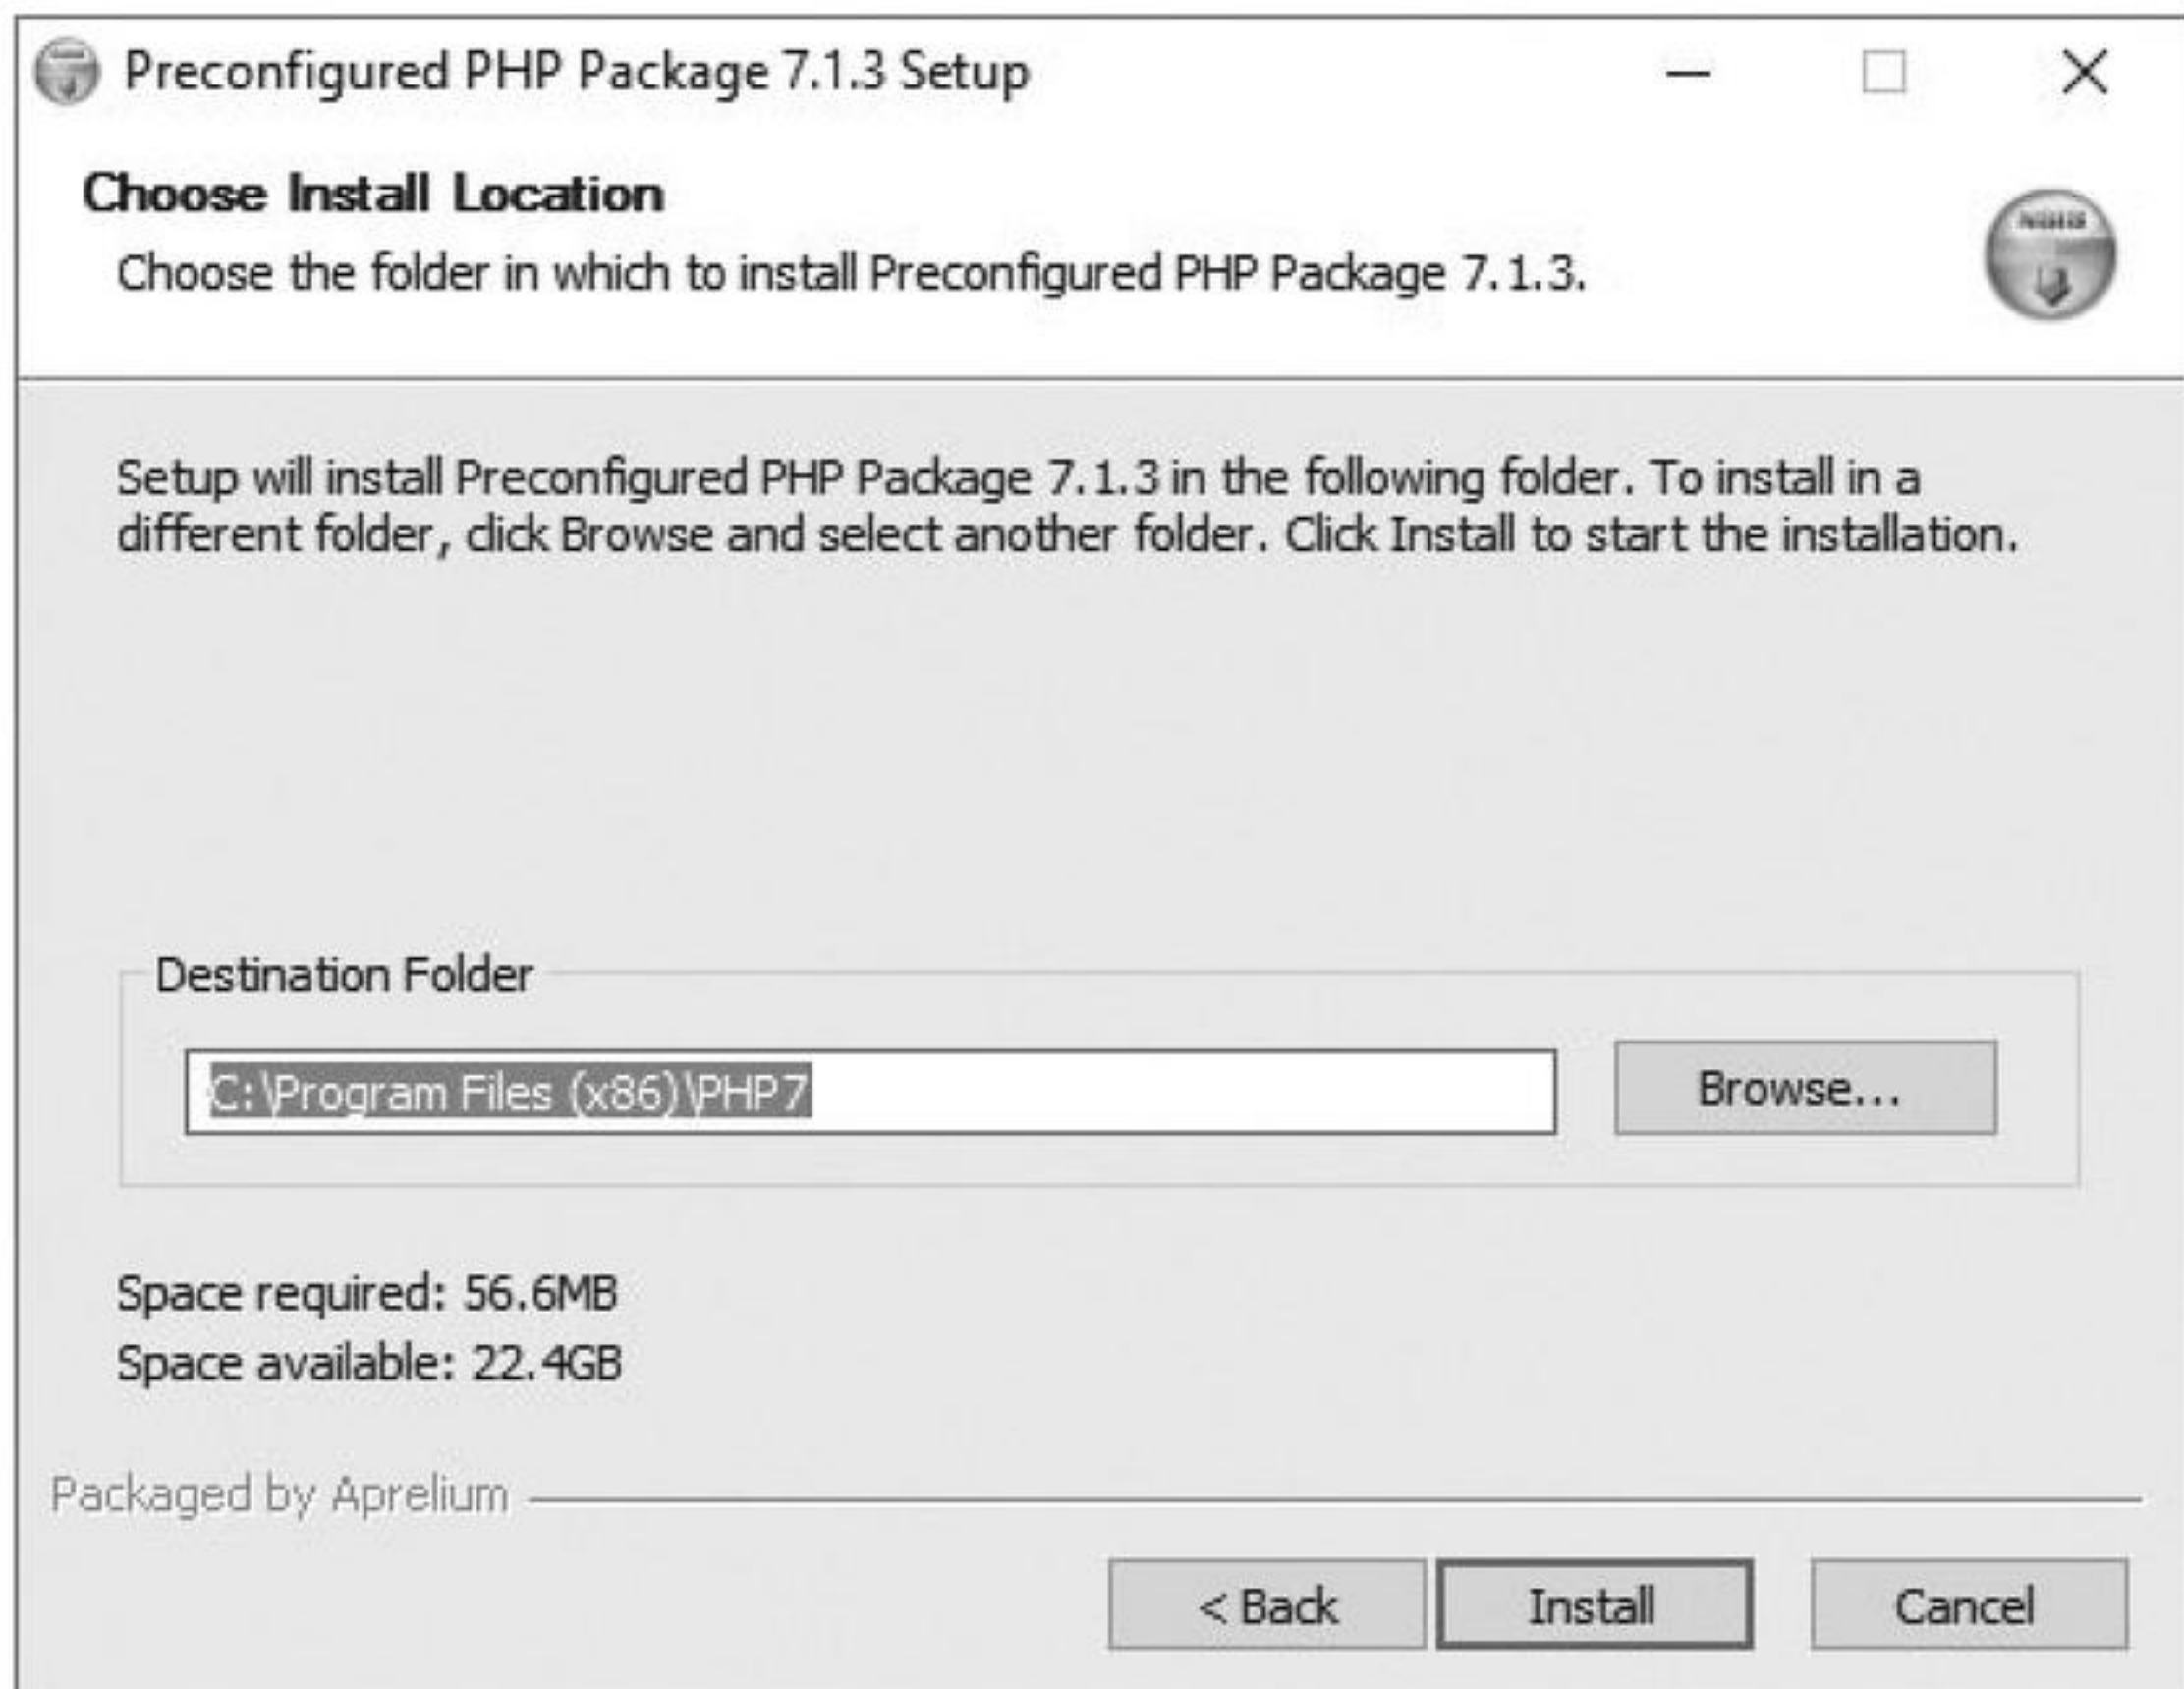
Preconfigured PHP Package 7.1.3 Setup

Choose Install Location

Choose the folder in which to install Preconfigured PHP Package 7.1.3.

Setup will install Preconfigured PHP Package 7.1.3 in the following folder. To install in a different folder, click Browse and select another folder. Click Install to start the installation.

Destination Folder

C:\Program Files (x86)\PHP7

Browse...

Space required: 56.6MB

Space available: 22.4GB

Packaged by Aprelium

< Back

Install

Cancel